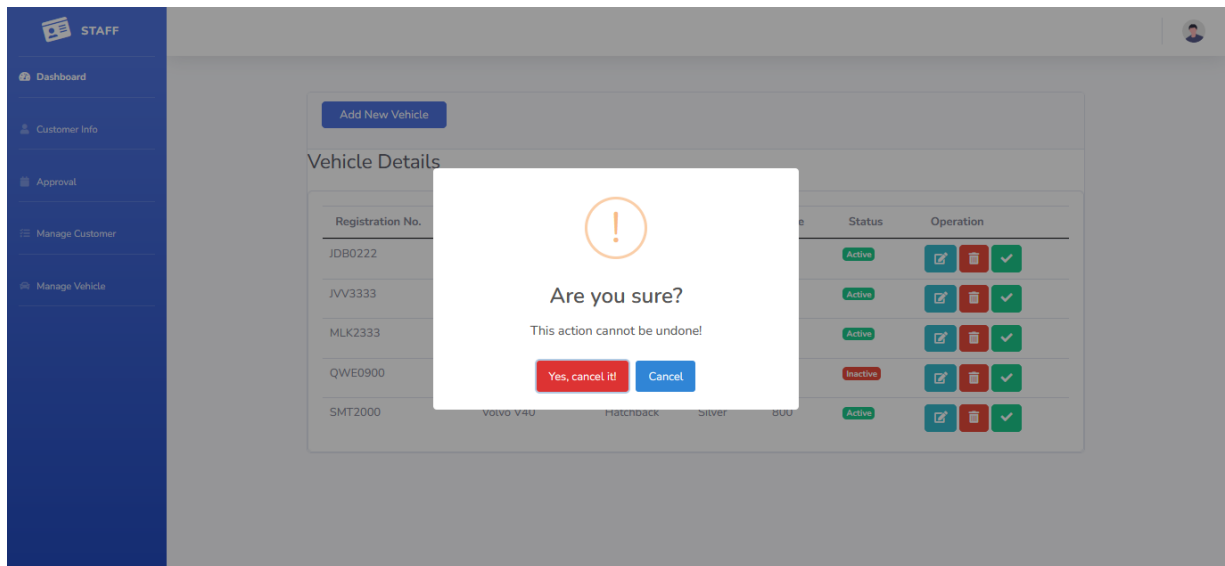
STAFF

Dashboard

Customer Info

Approval

Manage Customer

Manage Vehicle

Add New Vehicle

Vehicle Details

| Registration No. | | | | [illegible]e | Status | Operation |
|---|---|---|---|---|---|---|
| JDB0222 | | | | | Active | |
| JVV3333 | | | | | Active | |
| MLK2333 | | | | | Active | |
| QWE0900 | | | | | Inactive | |
| SMT2000 | Volvo V40 | Hatchback | Silver | 800 | Active | |

!

Are you sure?

This action cannot be undone!

Yes, cancel it!

Cancel